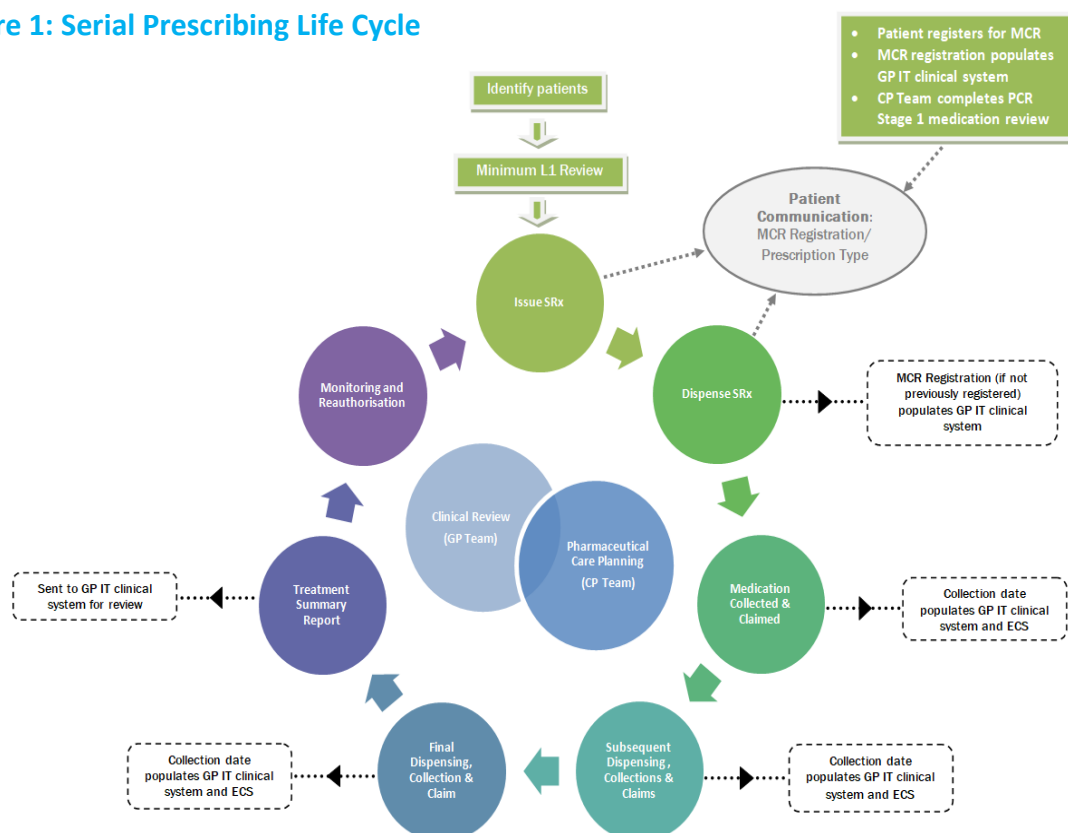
re 1: Serial Prescribing Life Cycle

• Patient registers for MCR
• MCR registration populates GP IT clinical system
• CP Team completes PCR Stage 1 medication review

Identify patients

Minimum L1 Review

Patient Communication: MCR Registration/ Prescription Type

Issue SRx

Dispense SRx

MCR Registration (if not previously registered) populates GP IT clinical system

Monitoring and Reauthorisation

Clinical Review (GP Team)

Pharmaceutical Care Planning (CP Team)

Medication Collected & Claimed

Collection date populates GP IT clinical system and ECS

Treatment Summary Report

Sent to GP IT clinical system for review

Final Dispensing, Collection & Claim

Collection date populates GP IT clinical system and ECS

Subsequent Dispensing, Collections & Claims

Collection date populates GP IT clinical system and ECS